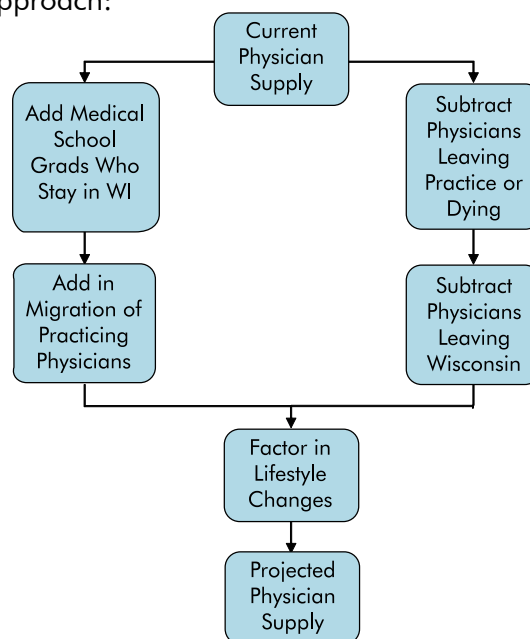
pproach:

Current Physician Supply

Add Medical School Grads Who Stay in WI

Subtract Physicians Leaving Practice or Dying

Add in Migration of Practicing Physicians

Subtract Physicians Leaving Wisconsin

Factor in Lifestyle Changes

Projected Physician Supply